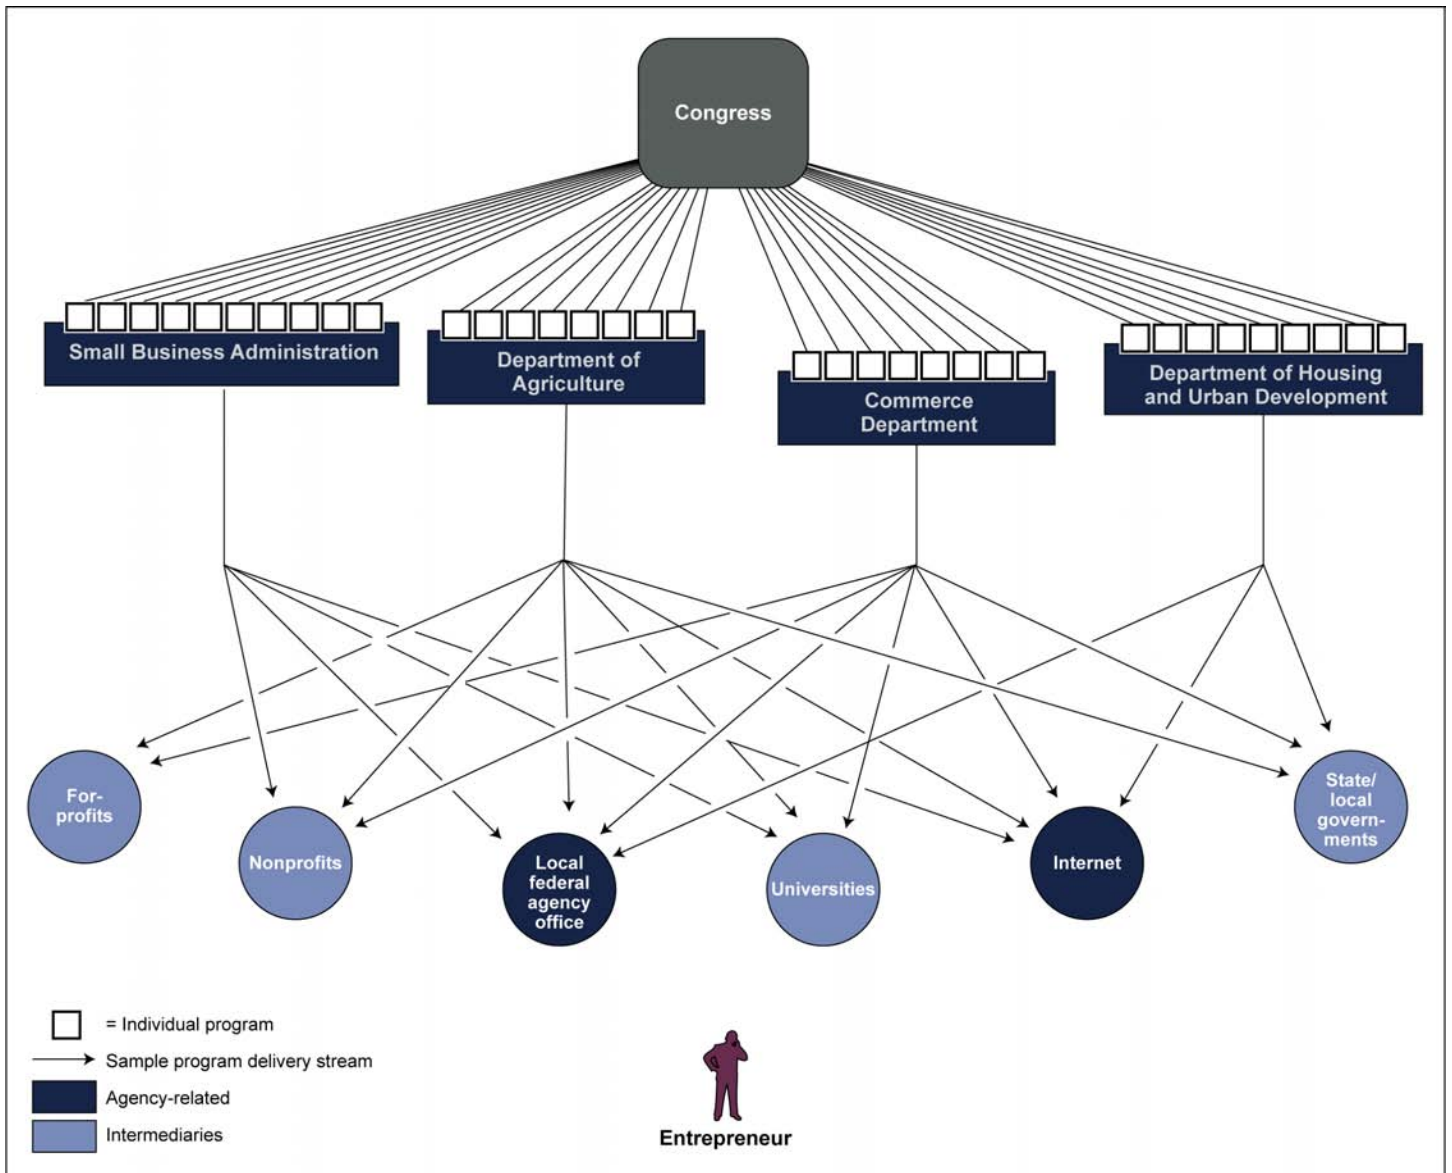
Congress

Small Business Administration

Department of Agriculture

Commerce Department

Department of Housing and Urban Development

For-profits

Nonprofits

Local federal agency office

Universities

Internet

State/ local governments

= Individual program

Sample program delivery stream

Agency-related

Intermediaries

Entrepreneur